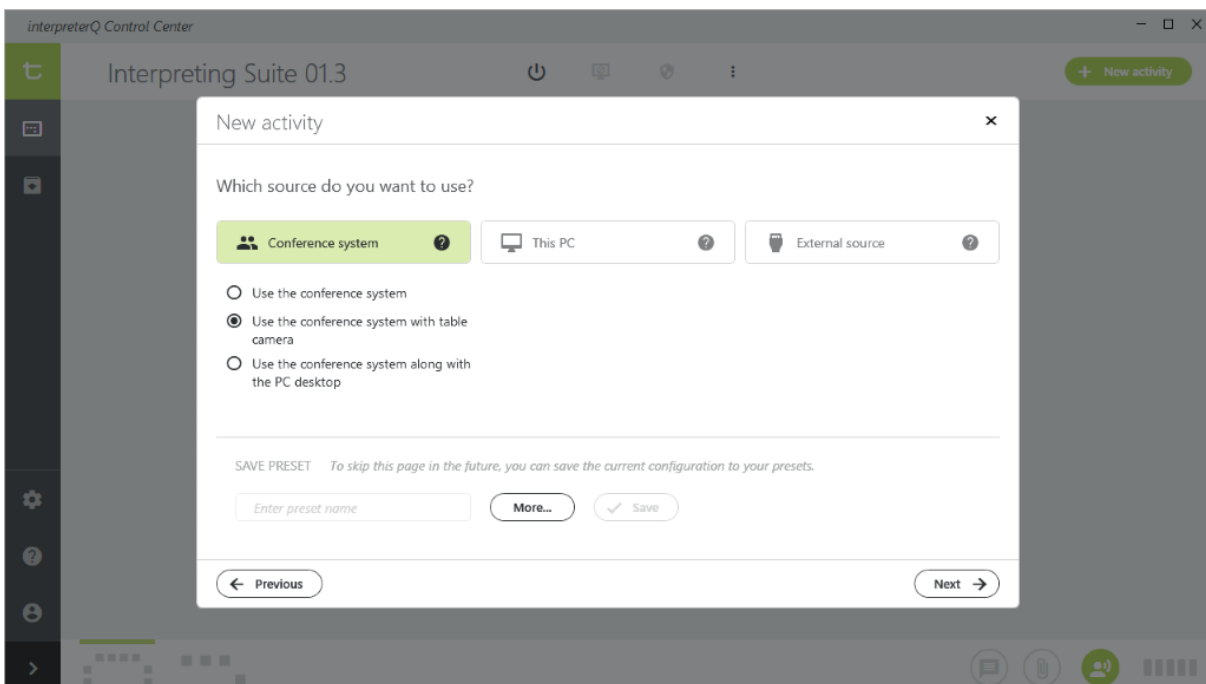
interpreterQ Control Center

Interpreting Suite 01.3

+ New activity

New activity

×

Which source do you want to use?

Conference system

This PC

External source

Use the conference system

Use the conference system with table camera

Use the conference system along with the PC desktop

SAVE PRESET To skip this page in the future, you can save the current configuration to your presets.

Enter preset name

More...

Save

← Previous

Next →